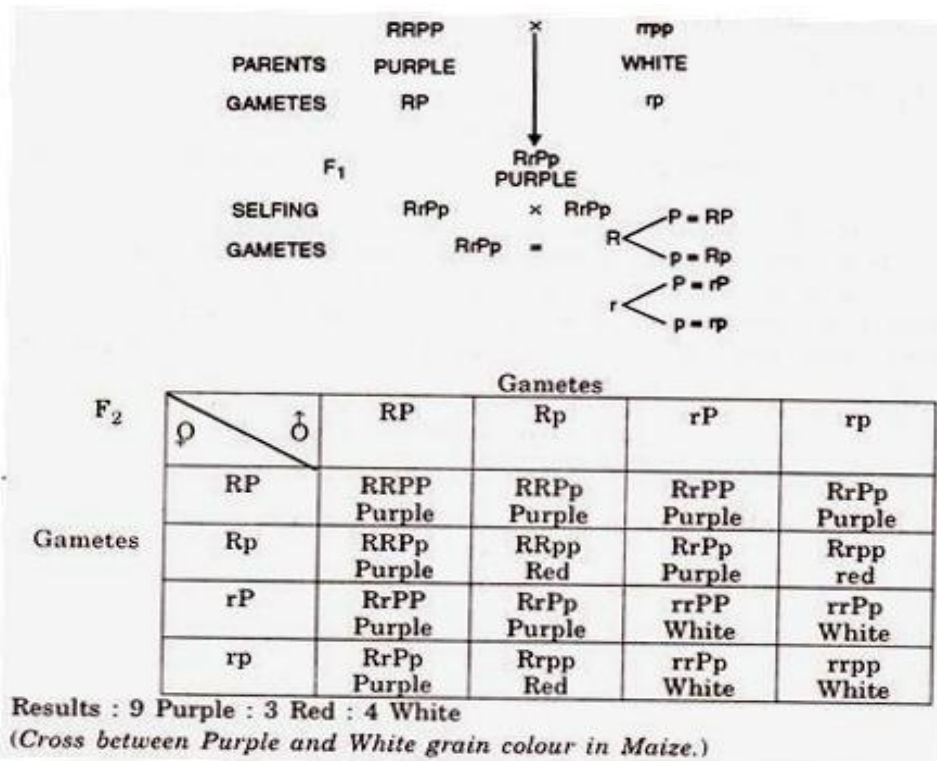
RRPP × rrpp

PARENTS PURPLE WHITE

GAMETES RP rp

$F_1$ RrPp PURPLE

SELFING RrPp × RrPp

GAMETES RrPp = R P = RP, p = Rp

r P = rP, p = rp

Gametes

$F_2$

| ♀ \ ♂ | RP | Rp | rP | rp |
|---|---|---|---|---|
| RP | RRPP Purple | RRPp Purple | RrPP Purple | RrPp Purple |
| Rp | RRPp Purple | RRpp Red | RrPp Purple | Rrpp red |
| rP | RrPP Purple | RrPp Purple | rrPP White | rrPp White |
| rp | RrPp Purple | Rrpp Red | rrPp White | rrpp White |

Gametes

Results : 9 Purple : 3 Red : 4 White

(Cross between Purple and White grain colour in Maize.)